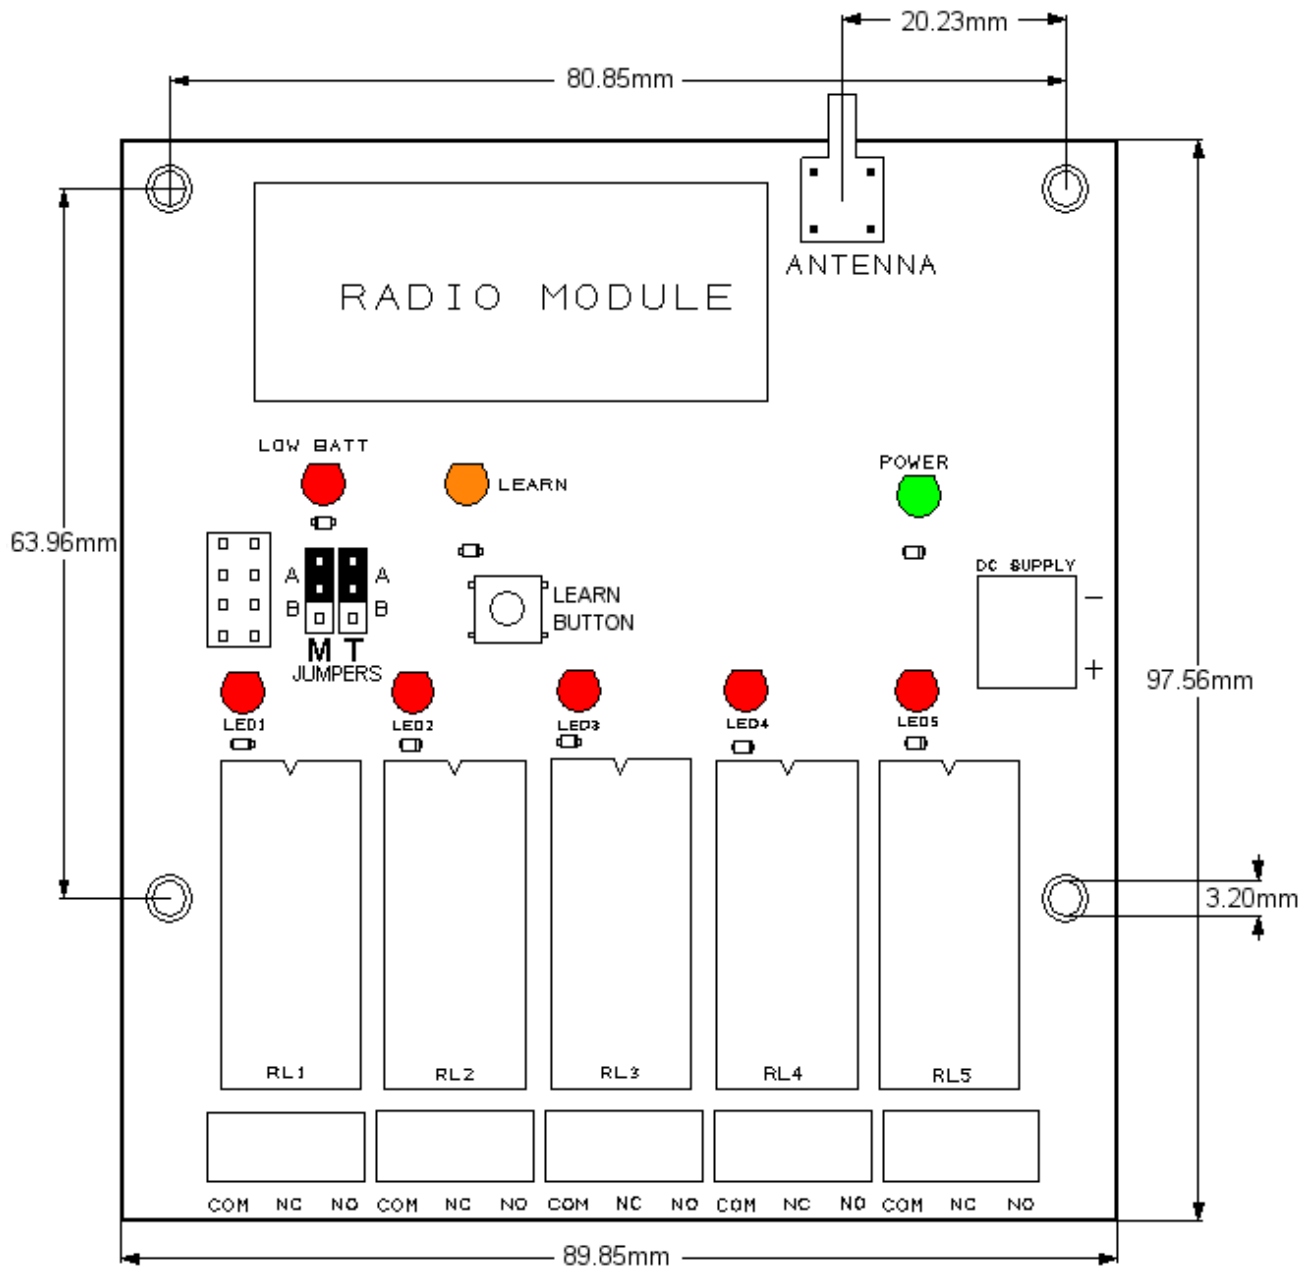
20.23mm

80.85mm

RADIO MODULE

ANTENNA

LOW BATT

LEARN

POWER

63.96mm

A A
B B
M T
JUMPERS

LEARN BUTTON

DC SUPPLY
−
+

97.56mm

LED1 LED2 LED3 LED4 LED5

3.20mm

RL1 RL2 RL3 RL4 RL5

COM NC NO COM NC NO COM NC NO COM NC NO COM NC NO

89.85mm